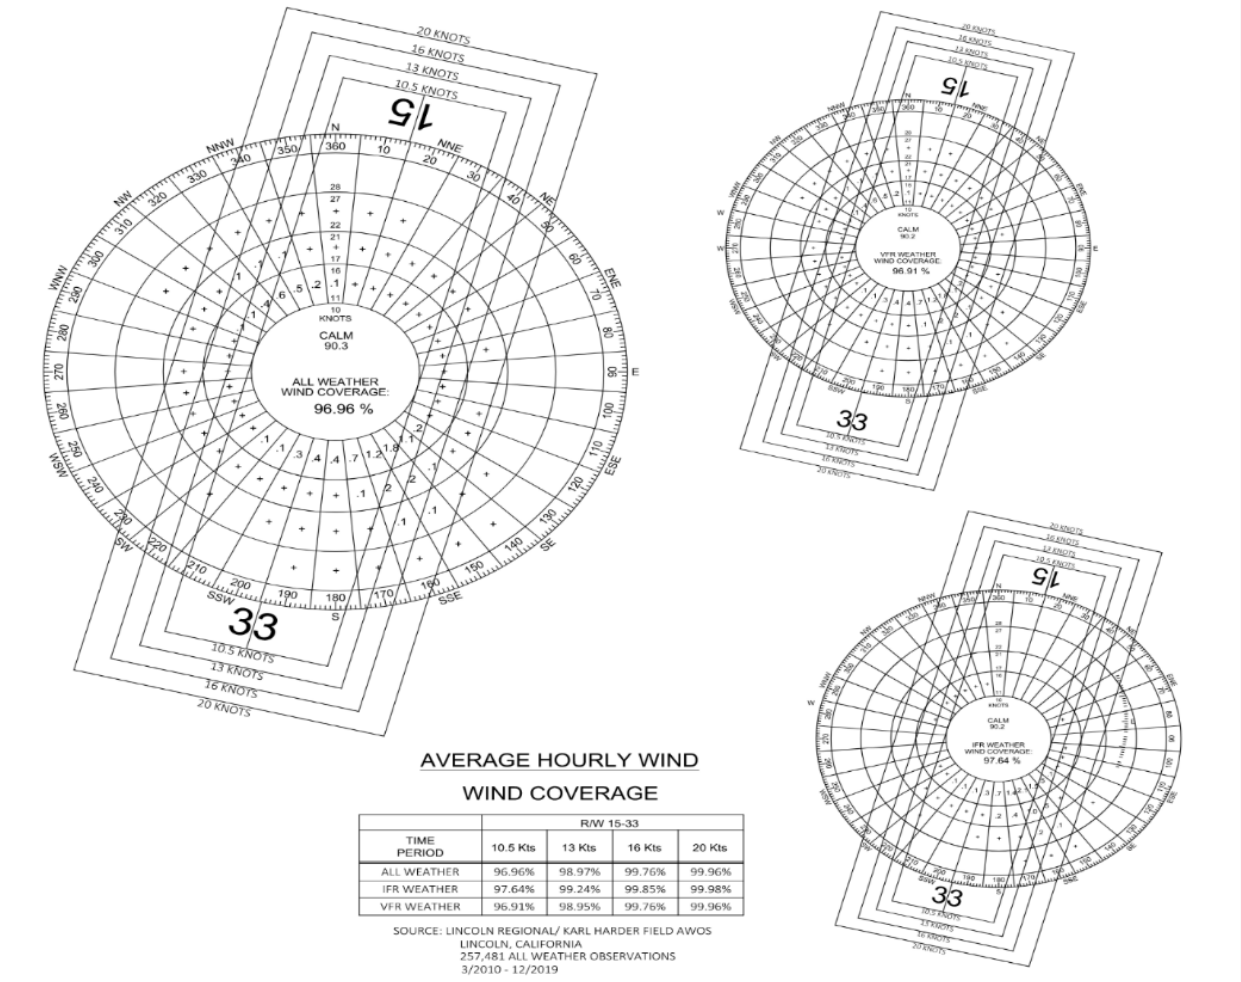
20 KNOTS
16 KNOTS
13 KNOTS
10.5 KNOTS
15
N
NNW
NNE
NW
NE
WNW
ENE
W
E
WSW
ESE
SW
SE
SSW
SSE
S
360
10
20
30
40
50
60
70
80
90
100
110
120
130
140
150
160
170
180
190
200
210
220
230
240
250
260
270
280
290
300
310
320
330
340
350
28
27
22
21
17
16
11
10
KNOTS
CALM
90.3
ALL WEATHER
WIND COVERAGE:
96.96 %
33
10.5 KNOTS
13 KNOTS
16 KNOTS
20 KNOTS

20 KNOTS
16 KNOTS
13 KNOTS
10.5 KNOTS
15
CALM
90.2
VFR WEATHER
WIND COVERAGE:
96.91 %
33
10.5 KNOTS
13 KNOTS
16 KNOTS
20 KNOTS

20 KNOTS
16 KNOTS
13 KNOTS
10.5 KNOTS
15
CALM
90.2
IFR WEATHER
WIND COVERAGE:
97.64 %
33
10.5 KNOTS
13 KNOTS
16 KNOTS
20 KNOTS

AVERAGE HOURLY WIND

WIND COVERAGE

| TIME PERIOD | R/W 15-33 10.5 Kts | 13 Kts | 16 Kts | 20 Kts |
|---|---|---|---|---|
| ALL WEATHER | 96.96% | 98.97% | 99.76% | 99.96% |
| IFR WEATHER | 97.64% | 99.24% | 99.85% | 99.98% |
| VFR WEATHER | 96.91% | 98.95% | 99.76% | 99.96% |

SOURCE: LINCOLN REGIONAL/ KARL HARDER FIELD AWOS
LINCOLN, CALIFORNIA
257,481 ALL WEATHER OBSERVATIONS
3/2010 - 12/2019